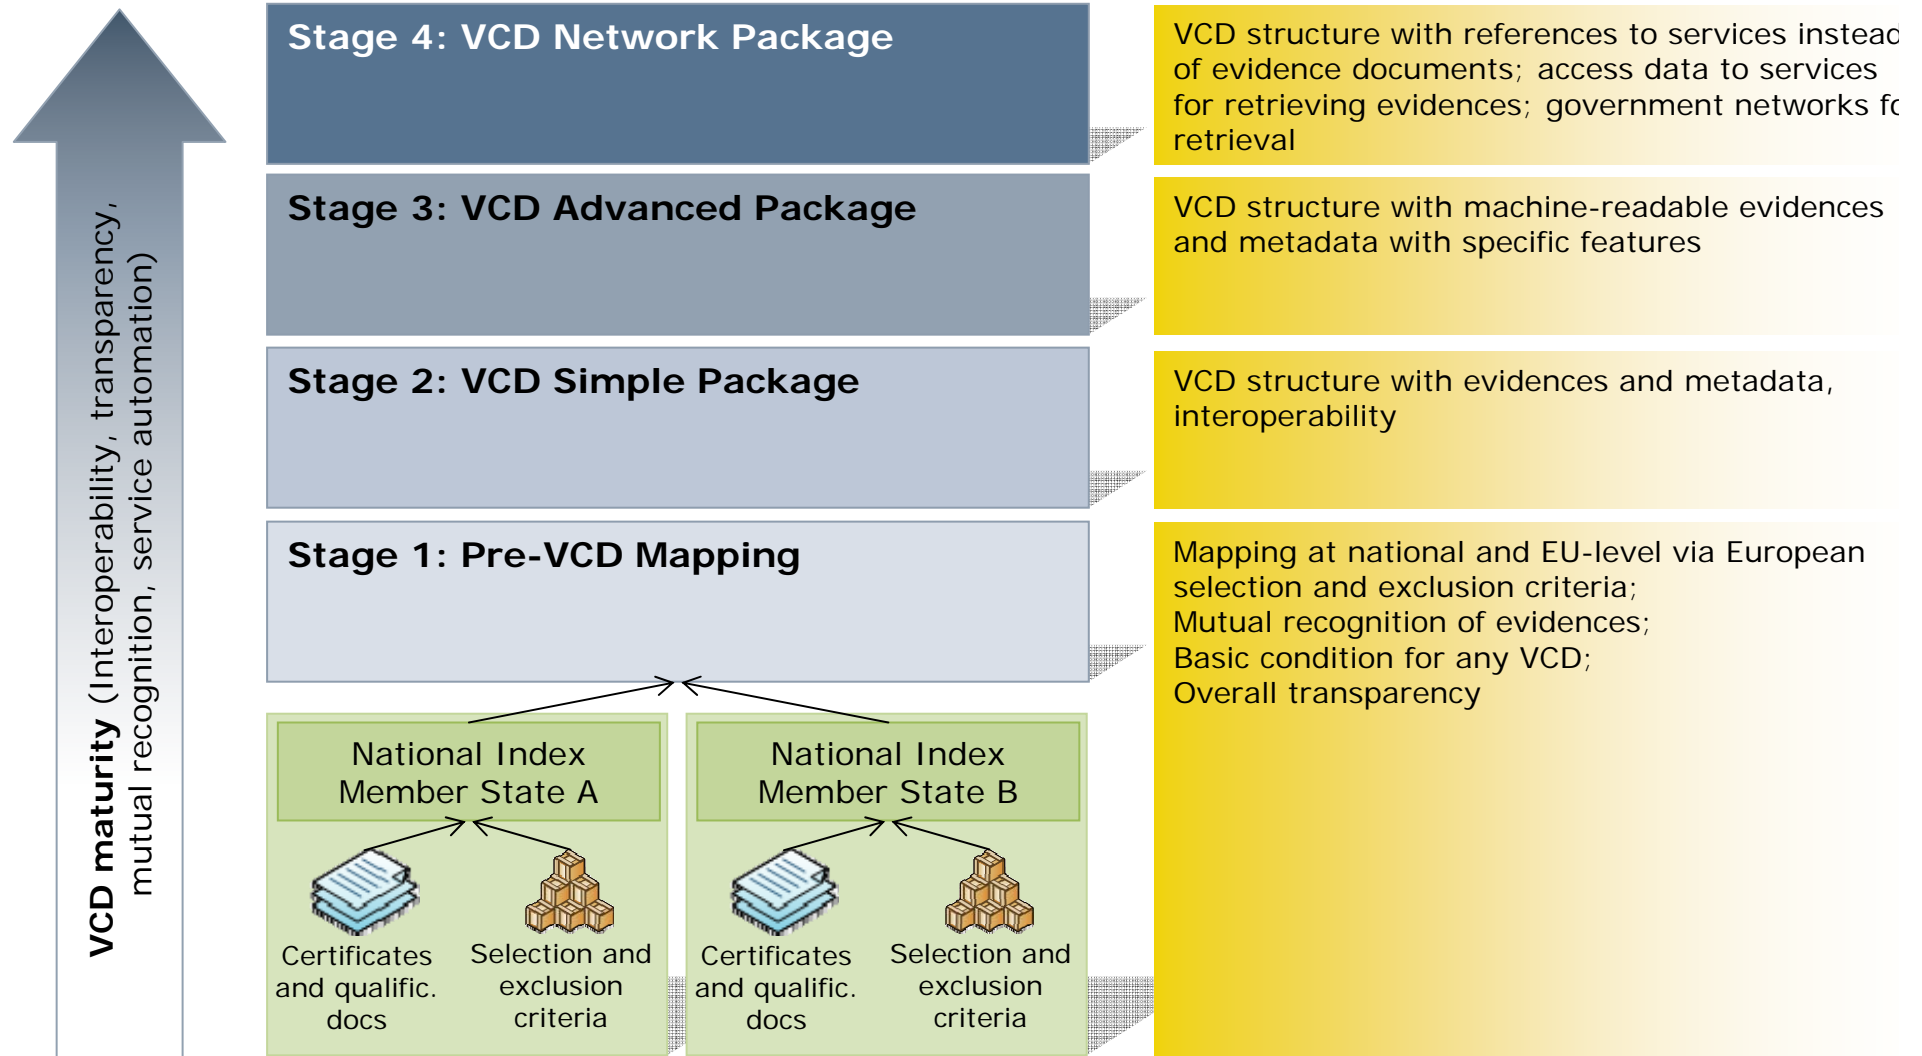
VCD maturity (Interoperability, transparency, mutual recognition, service automation)

Stage 4: VCD Network Package

VCD structure with references to services instead of evidence documents; access data to services for retrieving evidences; government networks fo retrieval

Stage 3: VCD Advanced Package

VCD structure with machine-readable evidences and metadata with specific features

Stage 2: VCD Simple Package

VCD structure with evidences and metadata, interoperability

Stage 1: Pre-VCD Mapping

Mapping at national and EU-level via European selection and exclusion criteria;
Mutual recognition of evidences;
Basic condition for any VCD;
Overall transparency

National Index Member State A

Certificates and qualific. docs

Selection and exclusion criteria

National Index Member State B

Certificates and qualific. docs

Selection and exclusion criteria